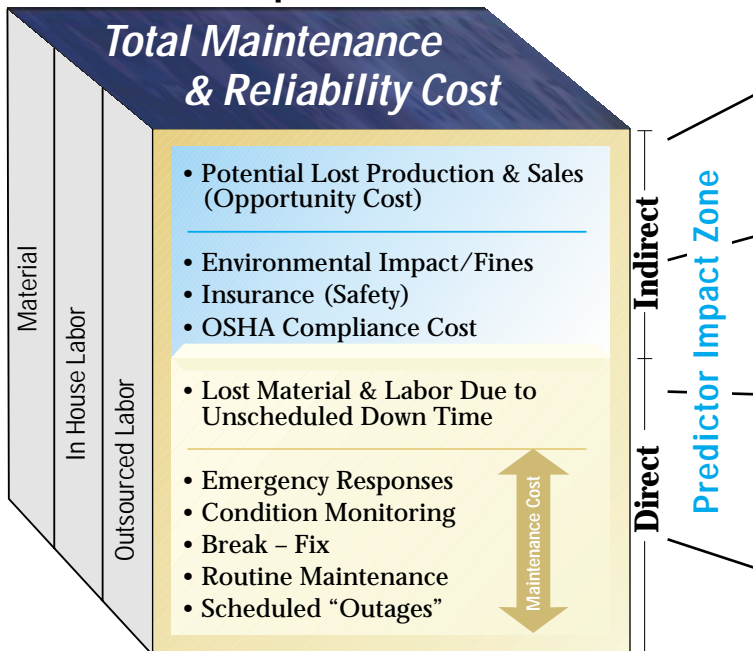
Total Maintenance & Reliability Cost

Material

In House Labor

Outsourced Labor

• Potential Lost Production & Sales (Opportunity Cost)

• Environmental Impact/Fines
• Insurance (Safety)
• OSHA Compliance Cost

• Lost Material & Labor Due to Unscheduled Down Time

• Emergency Responses
• Condition Monitoring
• Break – Fix
• Routine Maintenance
• Scheduled "Outages"

Maintenance Cost

Indirect

Direct

Predictor Impact Zone